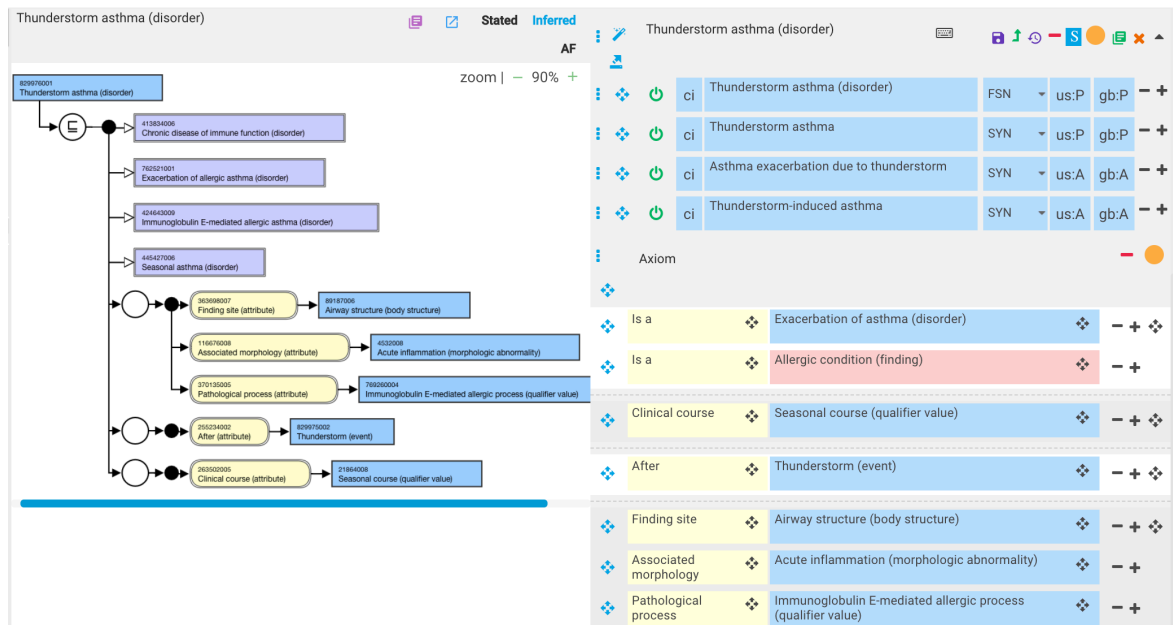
Thunderstorm asthma (disorder)

Stated Inferred

AF

zoom | – 90% +

829976001
Thunderstorm asthma (disorder)

⊑

413834006
Chronic disease of immune function (disorder)

762521001
Exacerbation of allergic asthma (disorder)

424643009
Immunoglobulin E-mediated allergic asthma (disorder)

445427006
Seasonal asthma (disorder)

363698007
Finding site (attribute)

89187006
Airway structure (body structure)

116676008
Associated morphology (attribute)

4532008
Acute inflammation (morphologic abnormality)

370135005
Pathological process (attribute)

769260004
Immunoglobulin E-mediated allergic process (qualifier value)

255234002
After (attribute)

829975002
Thunderstorm (event)

263502005
Clinical course (attribute)

21864008
Seasonal course (qualifier value)

Thunderstorm asthma (disorder)

| ci | Thunderstorm asthma (disorder) | FSN | us:P | gb:P |
|---|---|---|---|---|
| ci | Thunderstorm asthma | SYN | us:P | gb:P |
| ci | Asthma exacerbation due to thunderstorm | SYN | us:A | gb:A |
| ci | Thunderstorm-induced asthma | SYN | us:A | gb:A |

Axiom

| Is a | Exacerbation of asthma (disorder) |
|---|---|
| Is a | Allergic condition (finding) |
| Clinical course | Seasonal course (qualifier value) |
| After | Thunderstorm (event) |
| Finding site | Airway structure (body structure) |
| Associated morphology | Acute inflammation (morphologic abnormality) |
| Pathological process | Immunoglobulin E-mediated allergic process (qualifier value) |